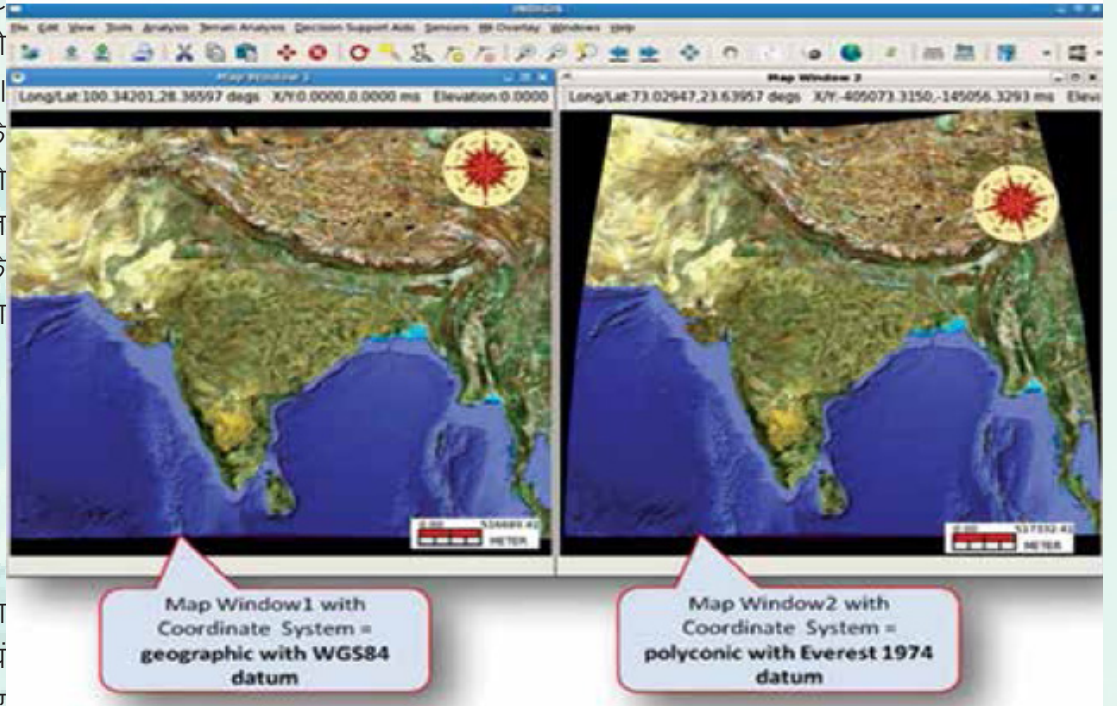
File Edit View Tools Analysis Terrain Analysis Decision Support Aids Sensors 3D Overlay Windows Help

Map Window 1

Long/Lat:100.34201,28.36597 degs X/Y:0.0000,0.0000 ms Elevation:0.0000

Map Window 2

Long/Lat:73.02947,23.63957 degs X/Y:-405073.3150,-145056.3293 ms Elev

0.00 534669.42 METER

0.00 537032.42 METER

Map Window1 with Coordinate System = **geographic with WGS84 datum**

Map Window2 with Coordinate System = **polyconic with Everest 1974 datum**